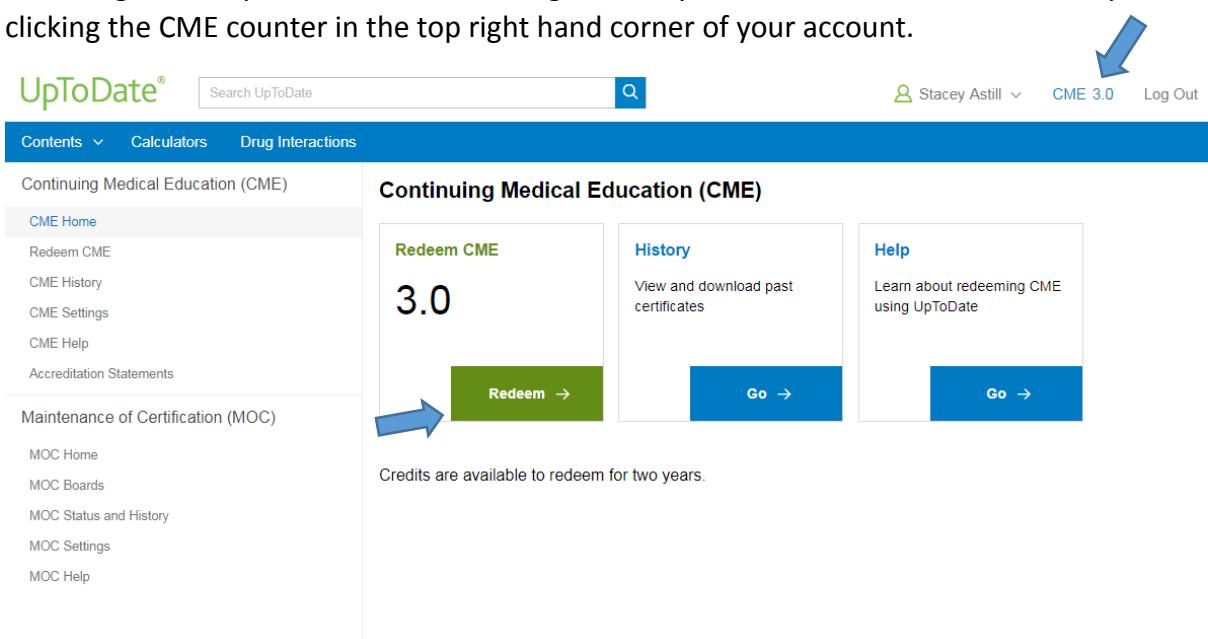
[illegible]
clicking the CME counter in the top right hand corner of your account.

UpToDate® Search UpToDate

Stacey Astill CME 3.0 Log Out

Contents Calculators Drug Interactions

Continuing Medical Education (CME)

CME Home
Redeem CME
CME History
CME Settings
CME Help
Accreditation Statements

Maintenance of Certification (MOC)

MOC Home
MOC Boards
MOC Status and History
MOC Settings
MOC Help

Continuing Medical Education (CME)

Redeem CME
3.0
Redeem →

History
View and download past certificates
Go →

Help
Learn about redeeming CME using UpToDate
Go →

Credits are available to redeem for two years.